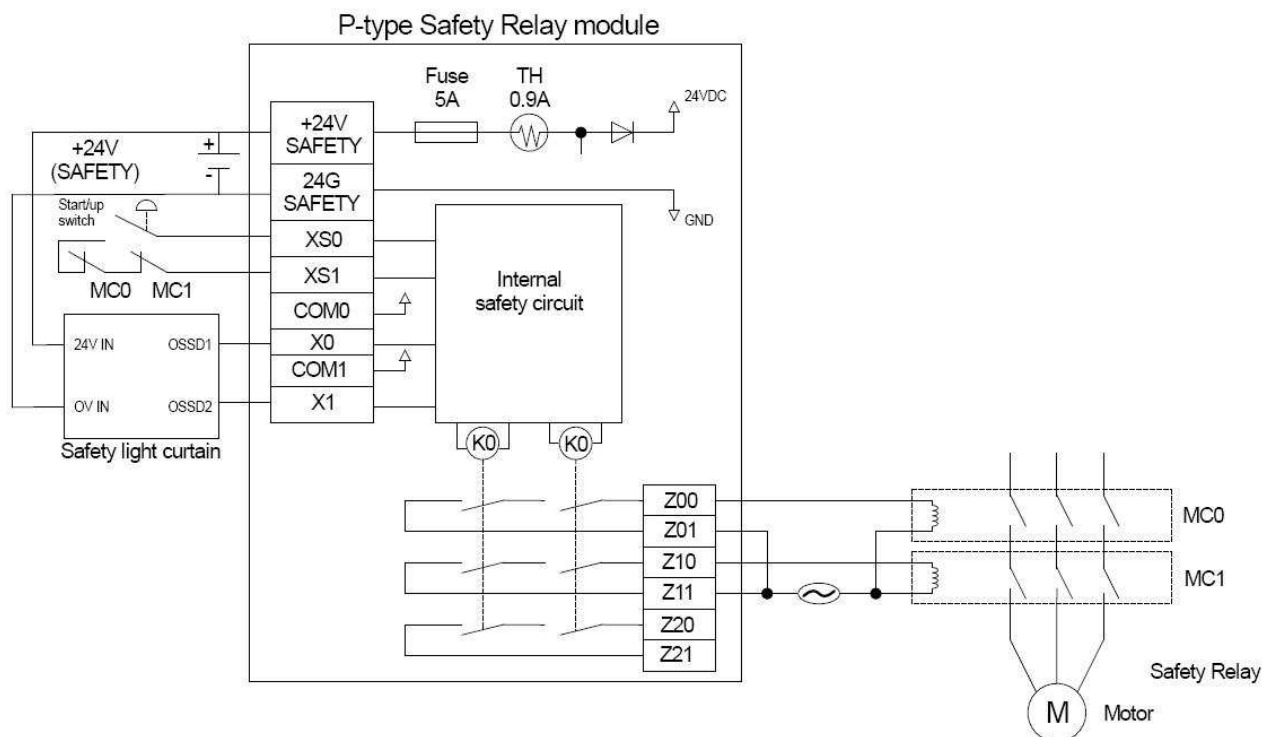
P-type Safety Relay module

Fuse 5A

TH 0.9A

24VDC

+24V (SAFETY)

+

-

+24V SAFETY

24G SAFETY

GND

Start/up switch

XS0

XS1

MC0 MC1

COM0

Internal safety circuit

24V IN

OSSD1

X0

COM1

OV IN

OSSD2

X1

Safety light curtain

K0

K0

Z00

Z01

Z10

Z11

Z20

Z21

MC0

MC1

Safety Relay

M

Motor